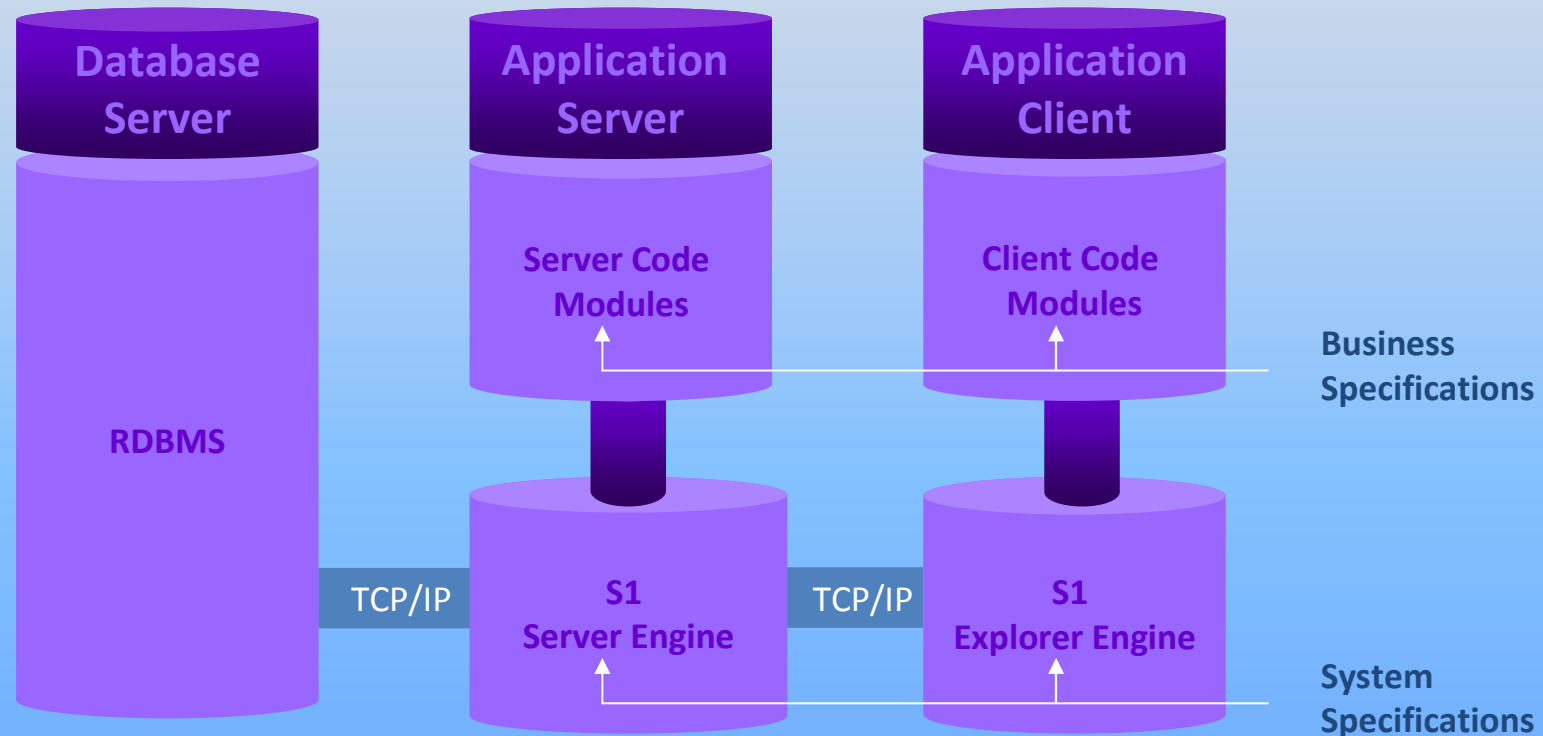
Database Server

Application Server

Application Client

Server Code Modules

Client Code Modules

Business Specifications

RDBMS

TCP/IP

S1 Server Engine

TCP/IP

S1 Explorer Engine

System Specifications